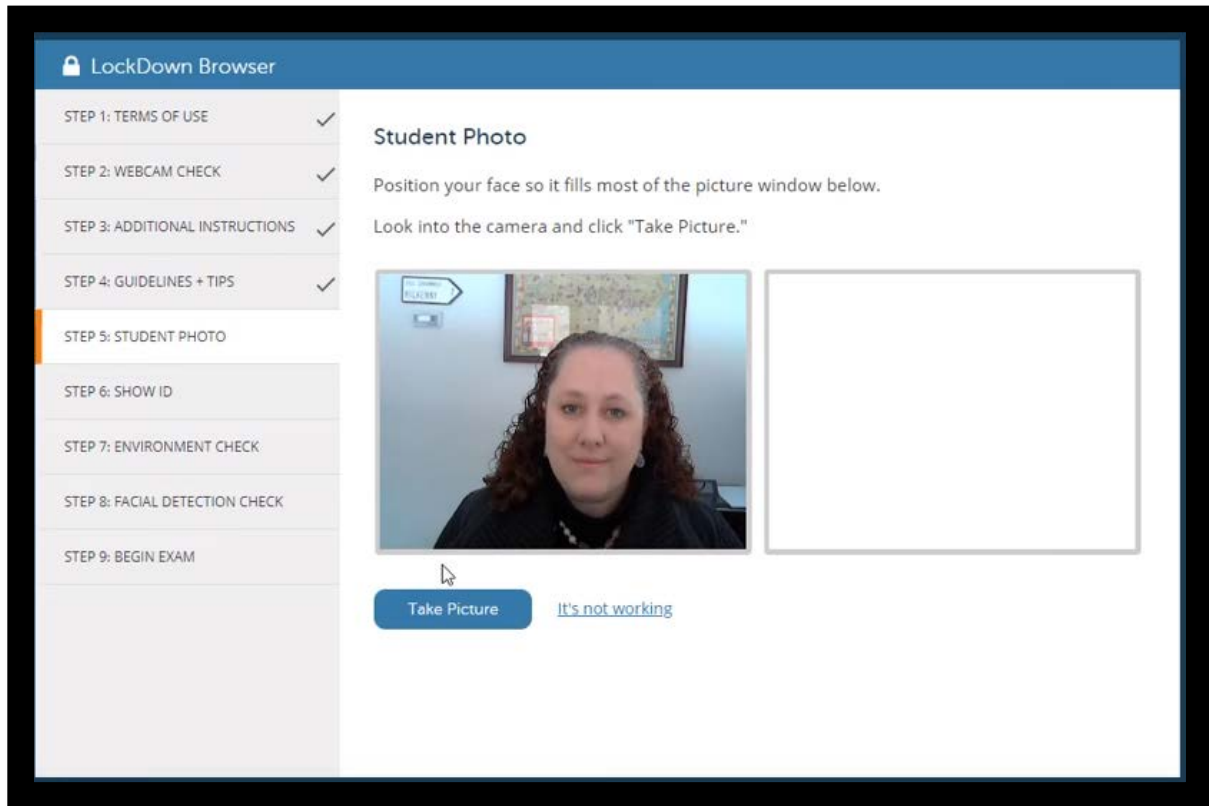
LockDown Browser

STEP 1: TERMS OF USE ✓

STEP 2: WEBCAM CHECK ✓

STEP 3: ADDITIONAL INSTRUCTIONS ✓

STEP 4: GUIDELINES + TIPS ✓

STEP 5: STUDENT PHOTO

STEP 6: SHOW ID

STEP 7: ENVIRONMENT CHECK

STEP 8: FACIAL DETECTION CHECK

STEP 9: BEGIN EXAM

Student Photo

Position your face so it fills most of the picture window below.

Look into the camera and click "Take Picture."

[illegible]

Take Picture

It's not working